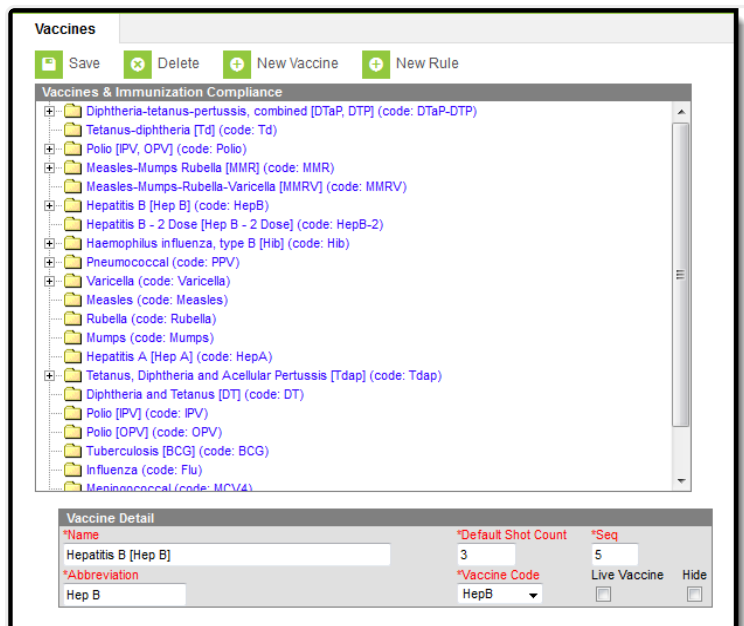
Vaccines

Save Delete New Vaccine New Rule

Vaccines & Immunization Compliance

Diphtheria-tetanus-pertussis, combined [DTaP, DTP] (code: DTaP-DTP)
Tetanus-diphtheria [Td] (code: Td)
Polio [IPV, OPV] (code: Polio)
Measles-Mumps Rubella [MMR] (code: MMR)
Measles-Mumps-Rubella-Varicella [MMRV] (code: MMRV)
Hepatitis B [Hep B] (code: HepB)
Hepatitis B - 2 Dose [Hep B - 2 Dose] (code: HepB-2)
Haemophilus influenza, type B [Hib] (code: Hib)
Pneumococcal (code: PPV)
Varicella (code: Varicella)
Measles (code: Measles)
Rubella (code: Rubella)
Mumps (code: Mumps)
Hepatitis A [Hep A] (code: HepA)
Tetanus, Diphtheria and Acellular Pertussis [Tdap] (code: Tdap)
Diphtheria and Tetanus [DT] (code: DT)
Polio [IPV] (code: IPV)
Polio [OPV] (code: OPV)
Tuberculosis [BCG] (code: BCG)
Influenza (code: Flu)
Meningococcal (code: MCV4)

Vaccine Detail

*Name
Hepatitis B [Hep B]
*Default Shot Count
3
*Seq
5
*Abbreviation
Hep B
*Vaccine Code
HepB
Live Vaccine
Hide